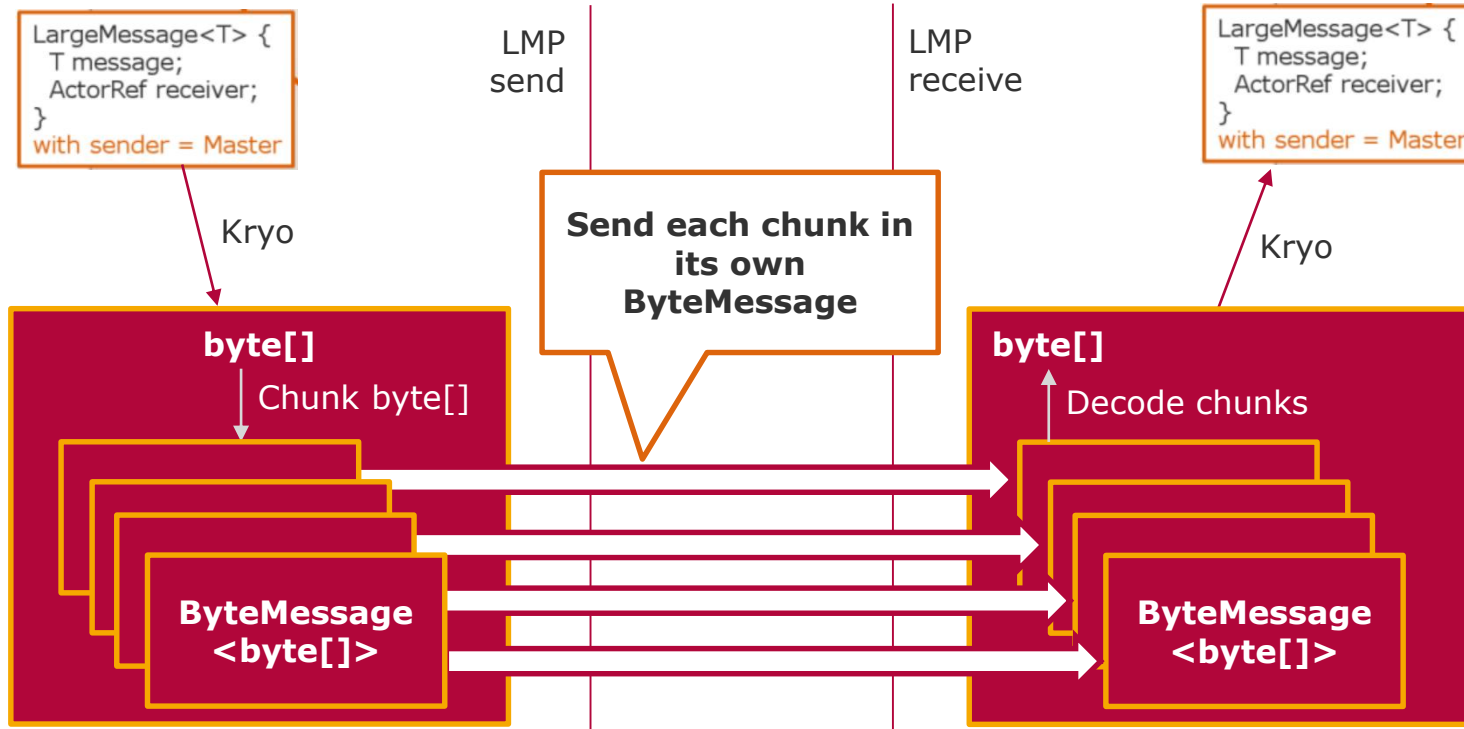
LargeMessage<T> {
T message;
ActorRef receiver;
}
with sender = Master

LMP send

LMP receive

LargeMessage<T> {
T message;
ActorRef receiver;
}
with sender = Master

Kryo

Send each chunk in its own ByteMessage

Kryo

byte[]

Chunk byte[]

ByteMessage <byte[]>

byte[]

Decode chunks

ByteMessage <byte[]>